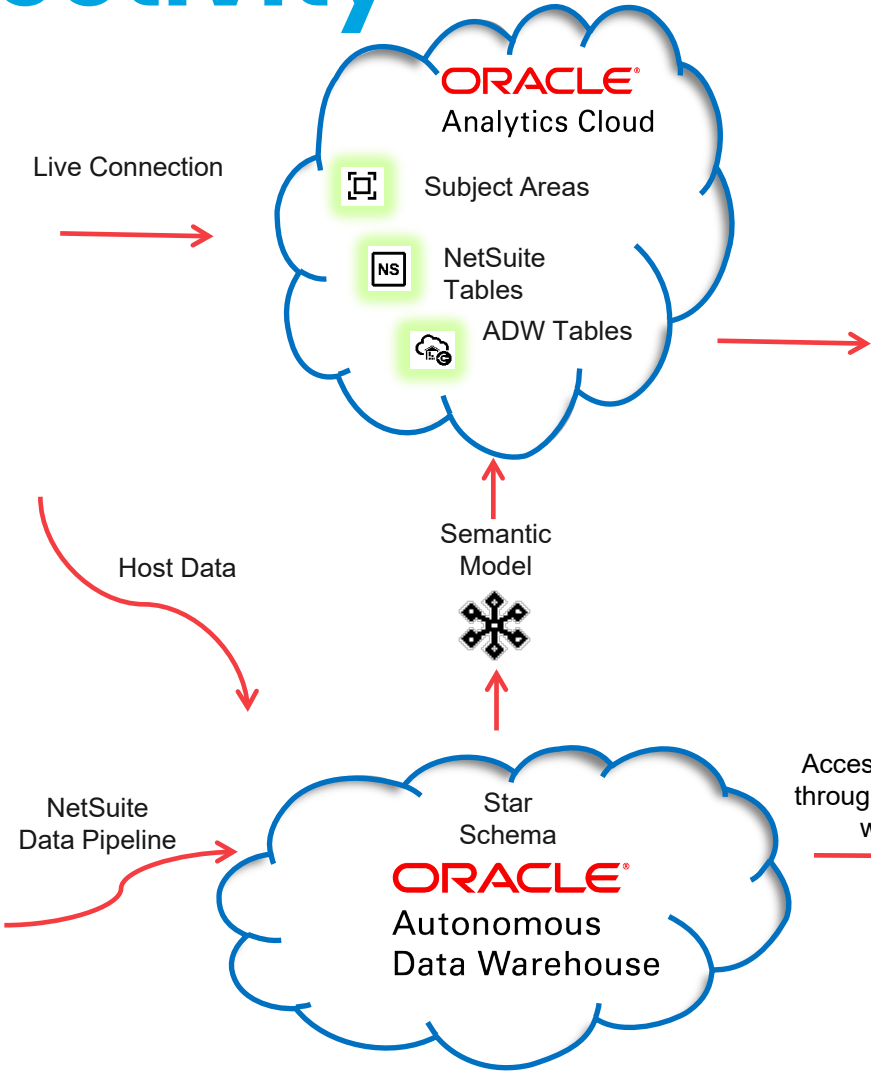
ORACLE
Analytics Cloud

Live Connection

Subject Areas

NS

NetSuite Tables

ADW Tables

Semantic Model

Host Data

Acces
throug
w

NetSuite Data Pipeline

Star Schema

ORACLE
Autonomous Data Warehouse